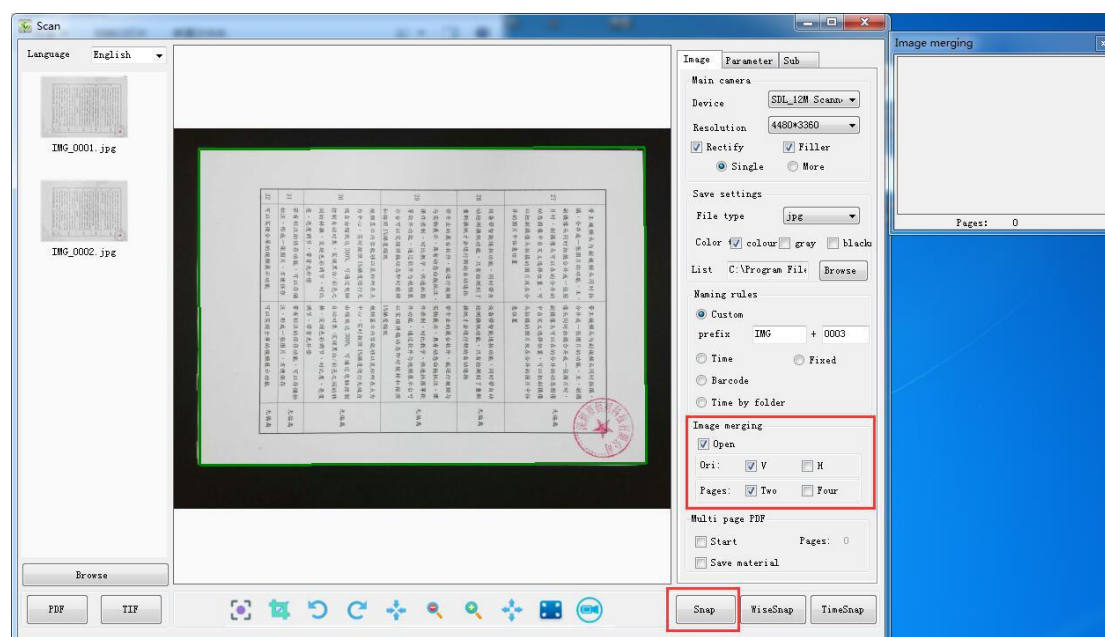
Scan

Language English

IMG_0001.jpg

IMG_0002.jpg

Browse

PDF TIF

Image Parameter Sub

Main camera

Device SDL_12M Scann

Resolution 4480*3360

Rectify Filler

Single More

Save settings

File type jpg

Color colour gray black

List C:\Program File Browse

Naming rules

Custom

prefix IMG + 0003

Time Fixed

Barcode

Time by folder

Image merging

Open

Ori: V H

Pages: Two Four

Multi page PDF

Start Pages: 0

Save material

Snap WiseSnap TimeSnap

Image merging

Pages: 0